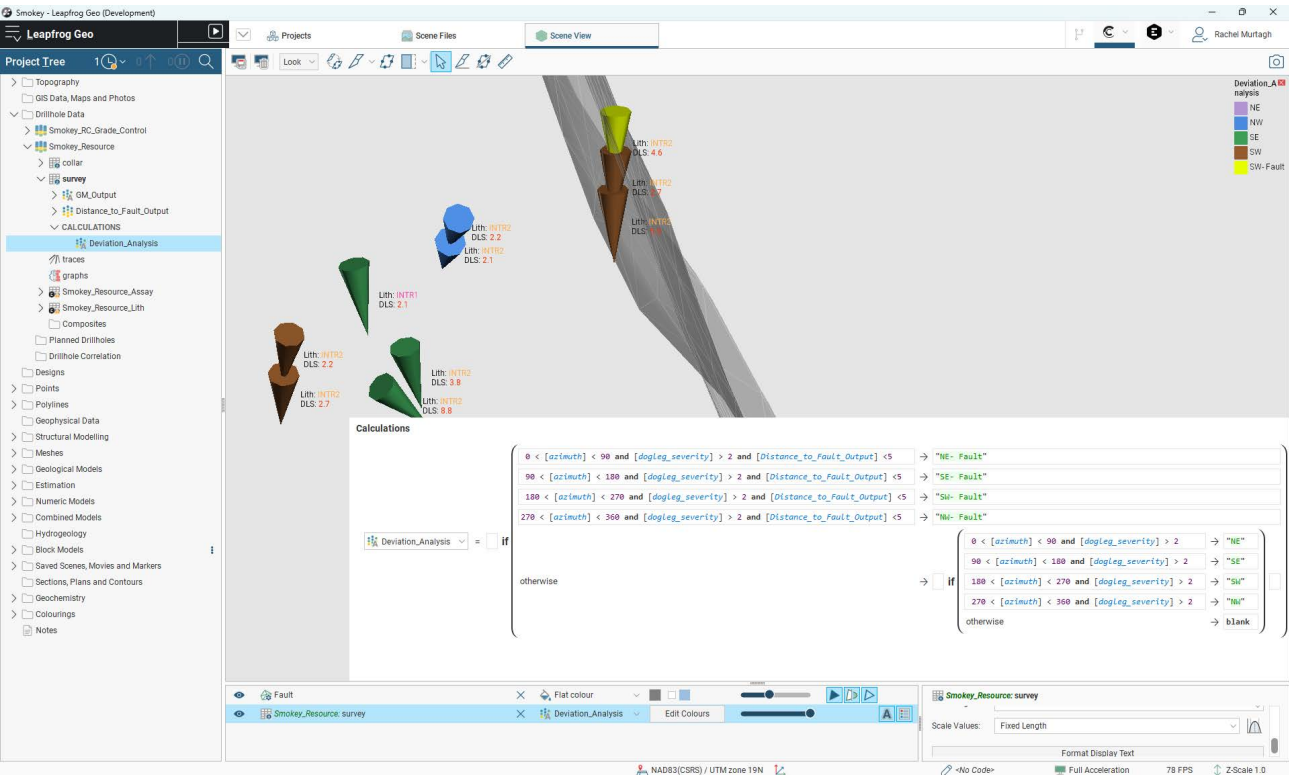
Smokey - Leapfrog Geo (Development)

Leapfrog Geo

Projects
Scene Files
Scene View

Rachel Murtagh

Project Tree

Topography
GIS Data, Maps and Photos
Drillhole Data
Smokey_RC_Grade_Control
Smokey_Resource
collar
survey
GM_Output
Distance_to_Fault_Output
CALCULATIONS
Deviation_Analysis
traces
graphs
Smokey_Resource_Assay
Smokey_Resource_Lith
Composites
Planned Drillholes
Drillhole Correlation
Designs
Points
Polylines
Geophysical Data
Structural Modelling
Meshes
Geological Models
Estimation
Numeric Models
Combined Models
Hydrogeology
Block Models
Saved Scenes, Movies and Markers
Sections, Plans and Contours
Geochemistry
Colourings
Notes

Look

Deviation_Analysis
NE
NW
SE
SW
SW- Fault

Lith: INTR2
DLS: 4.6
Lith: INTR2
DLS: 5.7
Lith: INTR2
DLS: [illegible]
Lith: INTR2
DLS: 2.2
Lith: INTR2
DLS: 2.1
Lith: INTR1
DLS: 2.1
Lith: INTR2
DLS: 2.2
Lith: INTR2
DLS: 2.7
Lith: INTR2
DLS: 3.8
Lith: INTR2
DLS: 8.8

Calculations

Deviation_Analysis = if
0 < [azimuth] < 90 and [dogleg_severity] > 2 and [Distance_to_Fault_Output] <5 → "NE- Fault"
90 < [azimuth] < 180 and [dogleg_severity] > 2 and [Distance_to_Fault_Output] <5 → "SE- Fault"
180 < [azimuth] < 270 and [dogleg_severity] > 2 and [Distance_to_Fault_Output] <5 → "SW- Fault"
270 < [azimuth] < 360 and [dogleg_severity] > 2 and [Distance_to_Fault_Output] <5 → "NW- Fault"
otherwise → if
0 < [azimuth] < 90 and [dogleg_severity] > 2 → "NE"
90 < [azimuth] < 180 and [dogleg_severity] > 2 → "SE"
180 < [azimuth] < 270 and [dogleg_severity] > 2 → "SW"
270 < [azimuth] < 360 and [dogleg_severity] > 2 → "NW"
otherwise → blank

Fault
Flat colour
Smokey_Resource: survey
Deviation_Analysis
Edit Colours

Smokey_Resource: survey
Scale Values:
Fixed Length
Format Display Text

NAD83(CSRS) / UTM zone 19N
<No Code>
Full Acceleration
78 FPS
Z-Scale 1.0